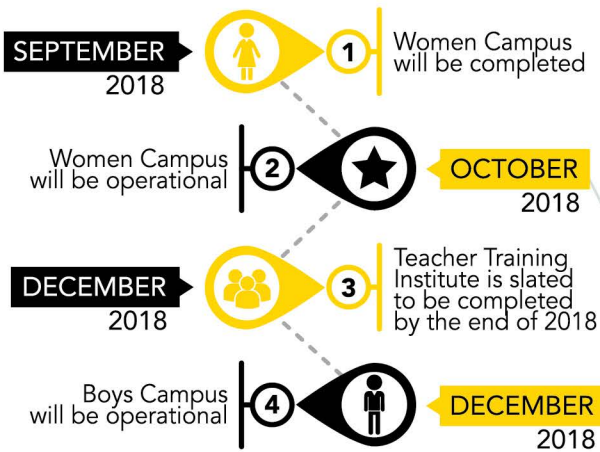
SEPTEMBER
2018

1

Women Campus will be completed

Women Campus will be operational

2

OCTOBER
2018

DECEMBER
2018

3

Teacher Training Institute is slated to be completed by the end of 2018

Boys Campus will be operational

4

DECEMBER
2018